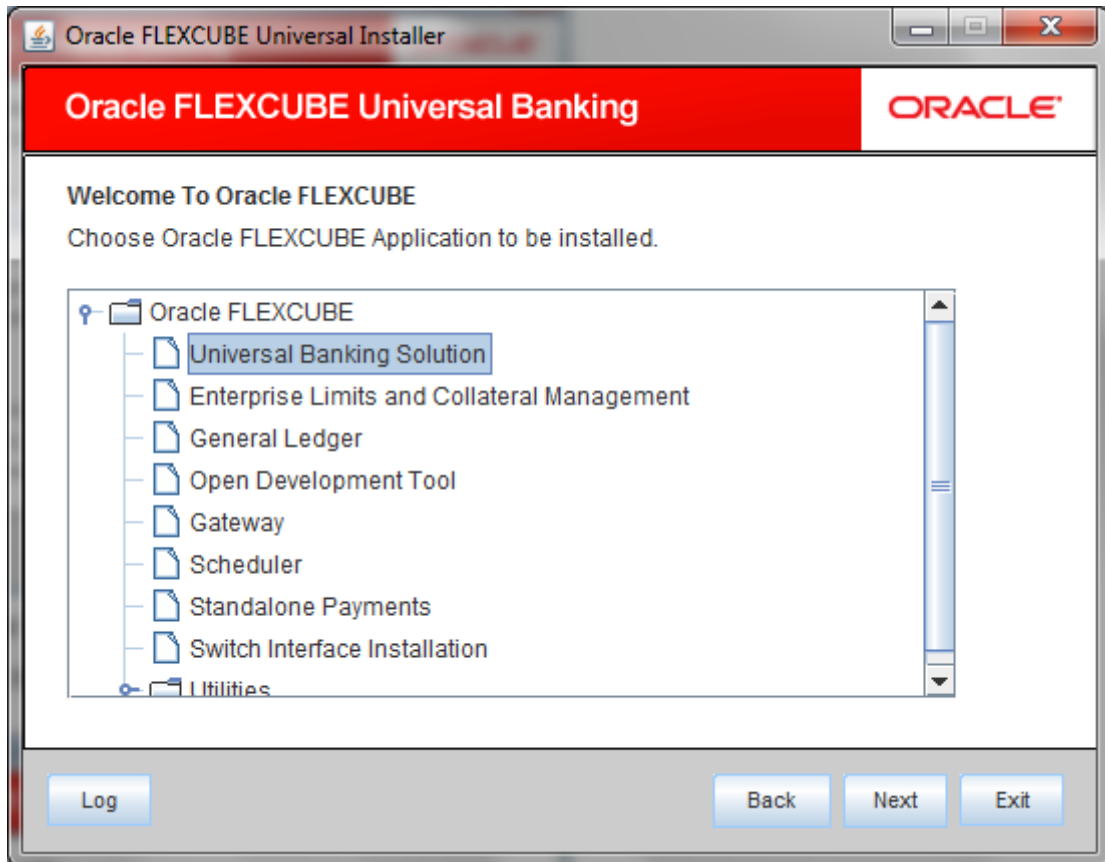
Oracle FLEXCUBE Universal Installer

Oracle FLEXCUBE Universal Banking

ORACLE

Welcome To Oracle FLEXCUBE

Choose Oracle FLEXCUBE Application to be installed.

Oracle FLEXCUBE
Universal Banking Solution
Enterprise Limits and Collateral Management
General Ledger
Open Development Tool
Gateway
Scheduler
Standalone Payments
Switch Interface Installation
Utilities

Log

Back

Next

Exit